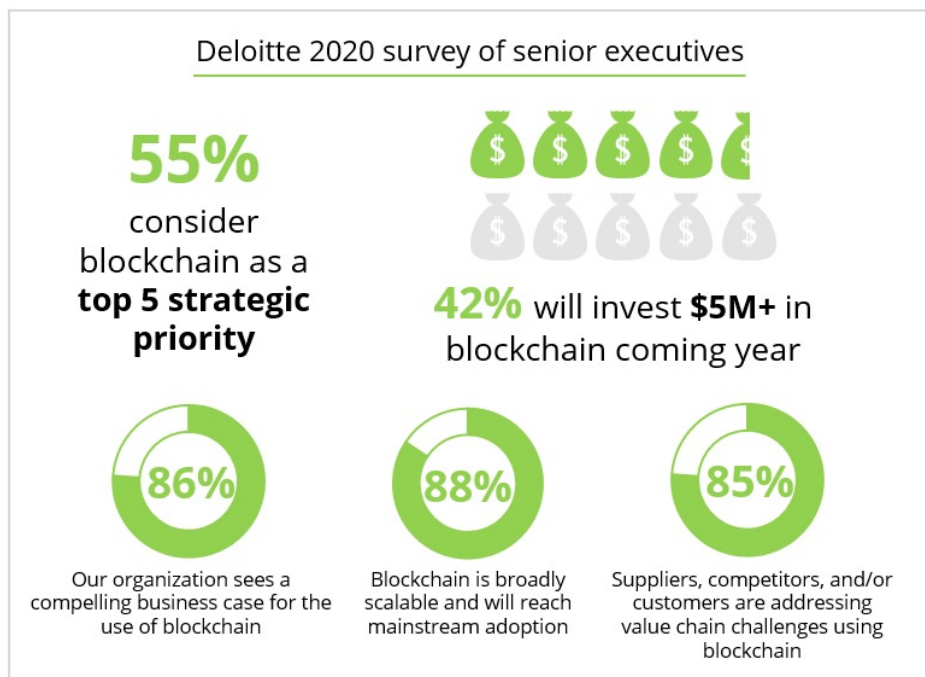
Deloitte 2020 survey of senior executives

55% consider blockchain as a **top 5 strategic priority**

$ $ $ $ $
$ $ $ $ $

42% will invest **$5M+** in blockchain coming year

86%

Our organization sees a compelling business case for the use of blockchain

88%

Blockchain is broadly scalable and will reach mainstream adoption

85%

Suppliers, competitors, and/or customers are addressing value chain challenges using blockchain